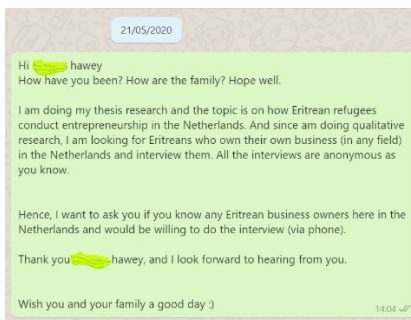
21/05/2020

Hi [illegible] hawey
How have you been? How are the family? Hope well.

I am doing my thesis research and the topic is on how Eritrean refugees conduct entrepreneurship in the Netherlands. And since am doing qualitative research, I am looking for Eritreans who own their own business (in any field) in the Netherlands and interview them. All the interviews are anonymous as you know.

Hence, I want to ask you if you know any Eritrean business owners here in the Netherlands and would be willing to do the interview (via phone).

Thank you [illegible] hawey, and I look forward to hearing from you.

Wish you and your family a good day :)

14:04